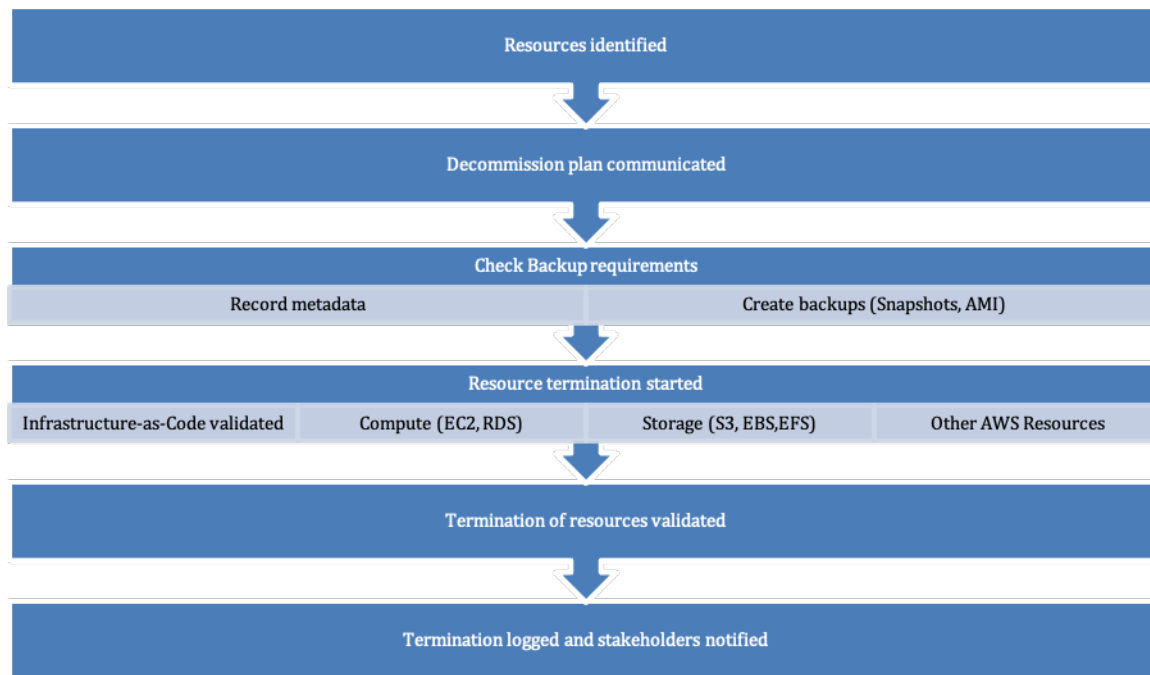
Resources identified

Decommission plan communicated

Check Backup requirements

Record metadata

Create backups (Snapshots, AMI)

Resource termination started

Infrastructure-as-Code validated

Compute (EC2, RDS)

Storage (S3, EBS,EFS)

Other AWS Resources

Termination of resources validated

Termination logged and stakeholders notified